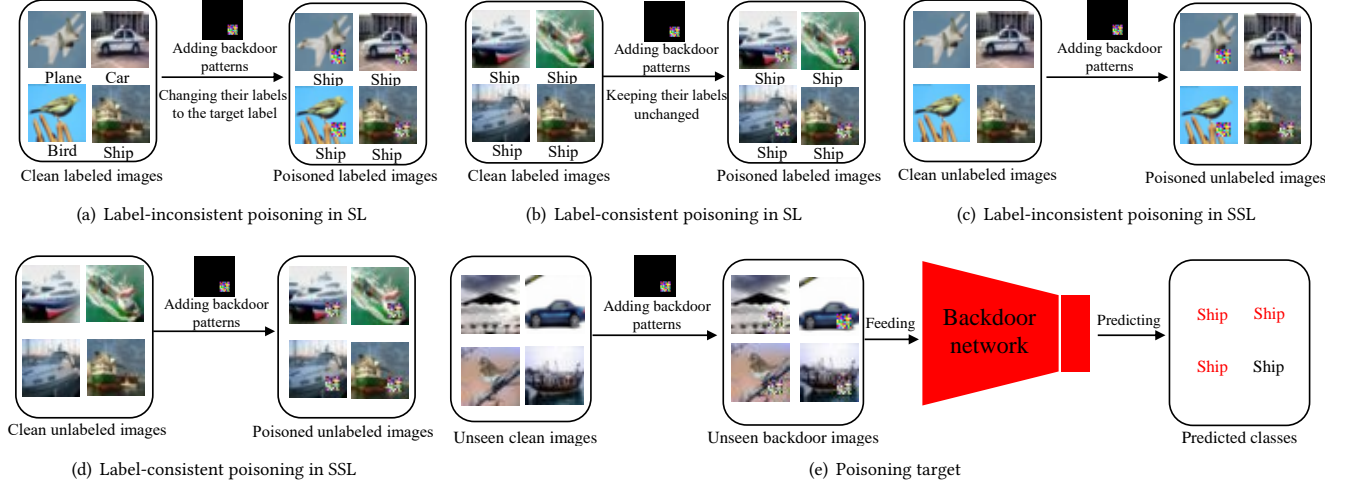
Plane Car
Bird Ship
Clean labeled images

Adding backdoor patterns
Changing their labels to the target label

Ship Ship
Ship Ship
Poisoned labeled images

(a) Label-inconsistent poisoning in SL

Ship Ship
Ship Ship
Clean labeled images

Adding backdoor patterns
Keeping their labels unchanged

Ship Ship
Ship Ship
Poisoned labeled images

(b) Label-consistent poisoning in SL

Clean unlabeled images

Adding backdoor patterns

Poisoned unlabeled images

(c) Label-inconsistent poisoning in SSL

Clean unlabeled images

Adding backdoor patterns

Poisoned unlabeled images

(d) Label-consistent poisoning in SSL

Unseen clean images

Adding backdoor patterns

Unseen backdoor images

Feeding

Backdoor network

Predicting

Ship Ship
Ship Ship
Predicted classes

(e) Poisoning target